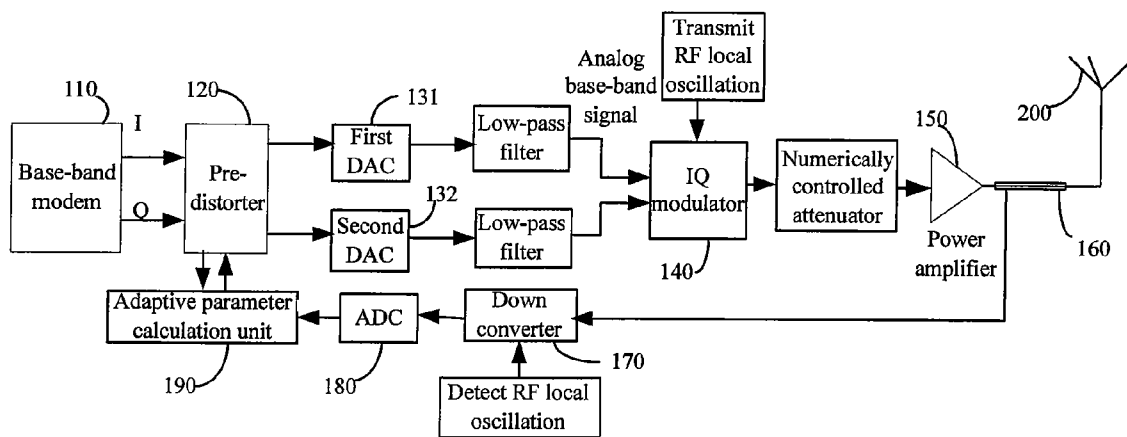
Transmit RF local oscillation

Analog base-band signal

110

I

120

131

200

150

Base-band modem

Q

Pre-distorter

First DAC

Low-pass filter

IQ modulator

Numerically controlled attenuator

132

Second DAC

Low-pass filter

140

Power amplifier

160

Adaptive parameter calculation unit

ADC

Down converter

170

190

180

Detect RF local oscillation